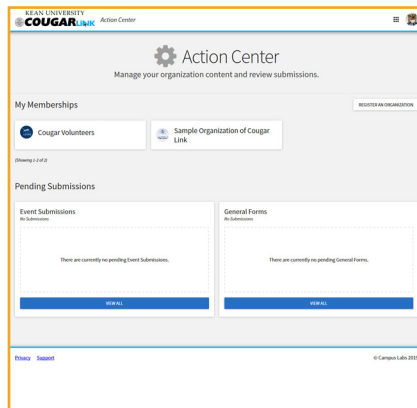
KEAN UNIVERSITY
COUGARLINK Action Center

Action Center
Manage your organization content and review submissions.

My Memberships

REGISTER AN ORGANIZATION

Cougar Volunteers

Sample Organization of Cougar Link

(Showing 1-2 of 2)

Pending Submissions

Event Submissions
No Submissions

There are currently no pending Event Submissions.

VIEW ALL

General Forms
No Submissions

There are currently no pending General Forms.

VIEW ALL

Privacy Support

© Campus Labs 2017